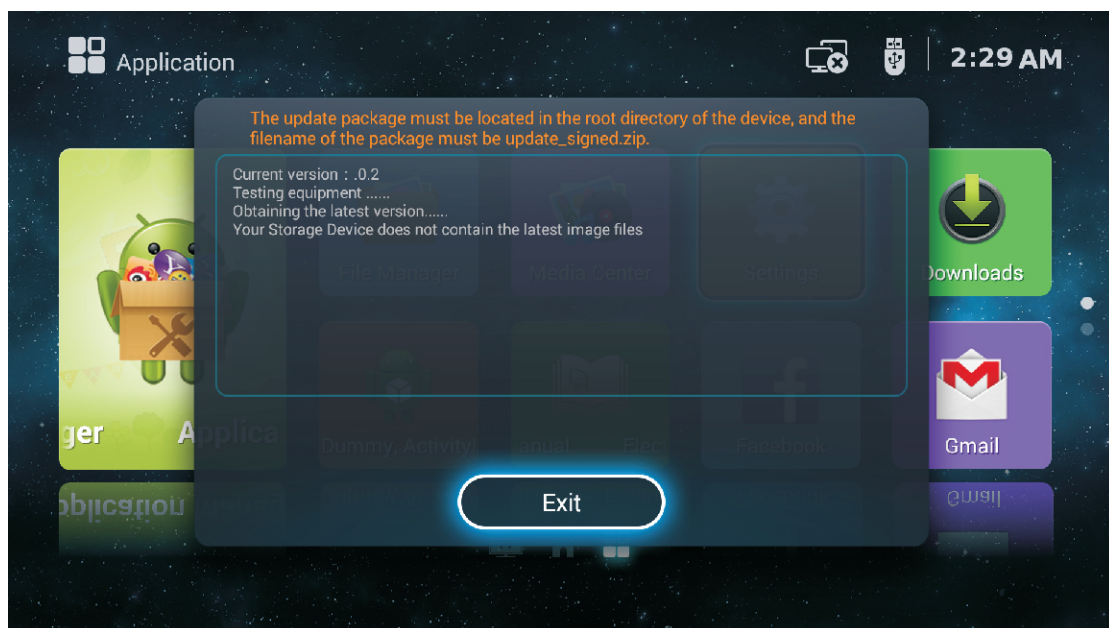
Application

2:29 AM

The update package must be located in the root directory of the device, and the filename of the package must be update_signed.zip.

Current version : .0.2
Testing equipment ......
Obtaining the latest version......
Your Storage Device does not contain the latest image files

File Manager

Media Center

Settings

Downloads

ger

Applica

Dummy, Activity

anual

Elec

Facebook

Gmail

Exit